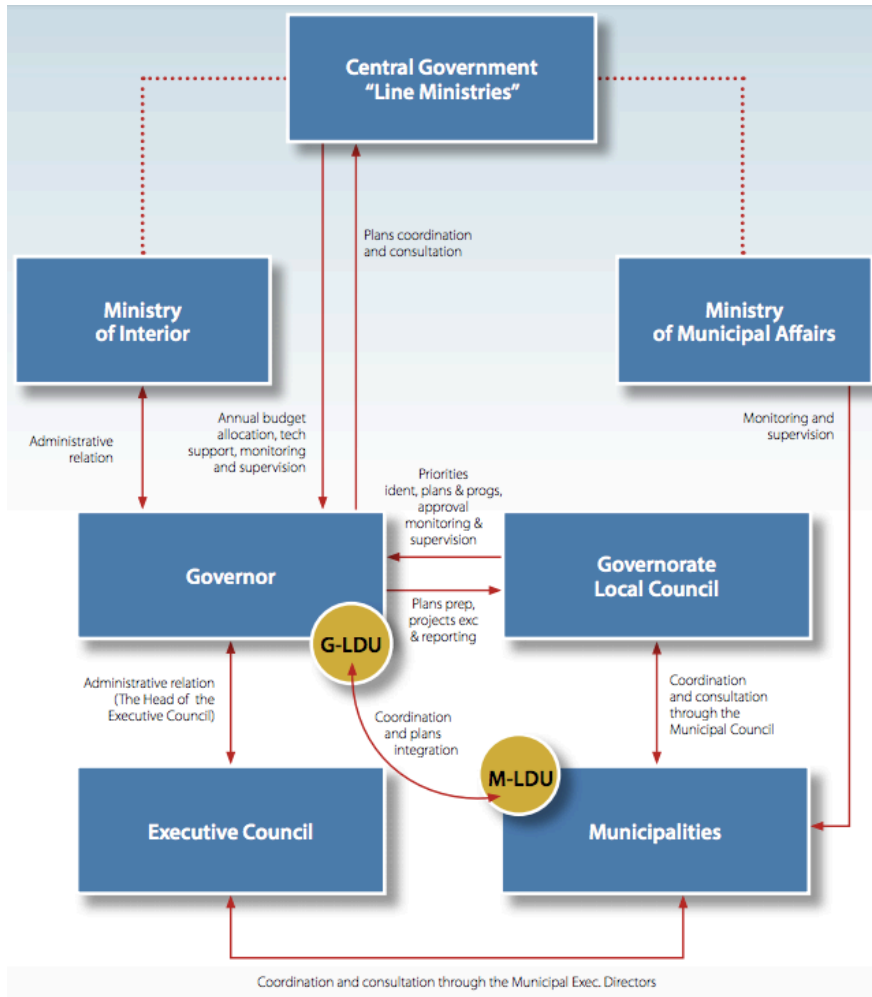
Central Government "Line Ministries"

Plans coordination and consultation

Ministry of Interior

Ministry of Municipal Affairs

Administrative relation

Annual budget allocation, tech support, monitoring and supervision

Monitoring and supervision

Priorities ident, plans & progs, approval monitoring & supervision

Governor

Governorate Local Council

Plans prep, projects exc & reporting

G-LDU

Administrative relation (The Head of the Executive Council)

Coordination and plans integration

Coordination and consultation through the Municipal Council

M-LDU

Executive Council

Municipalities

Coordination and consultation through the Municipal Exec. Directors